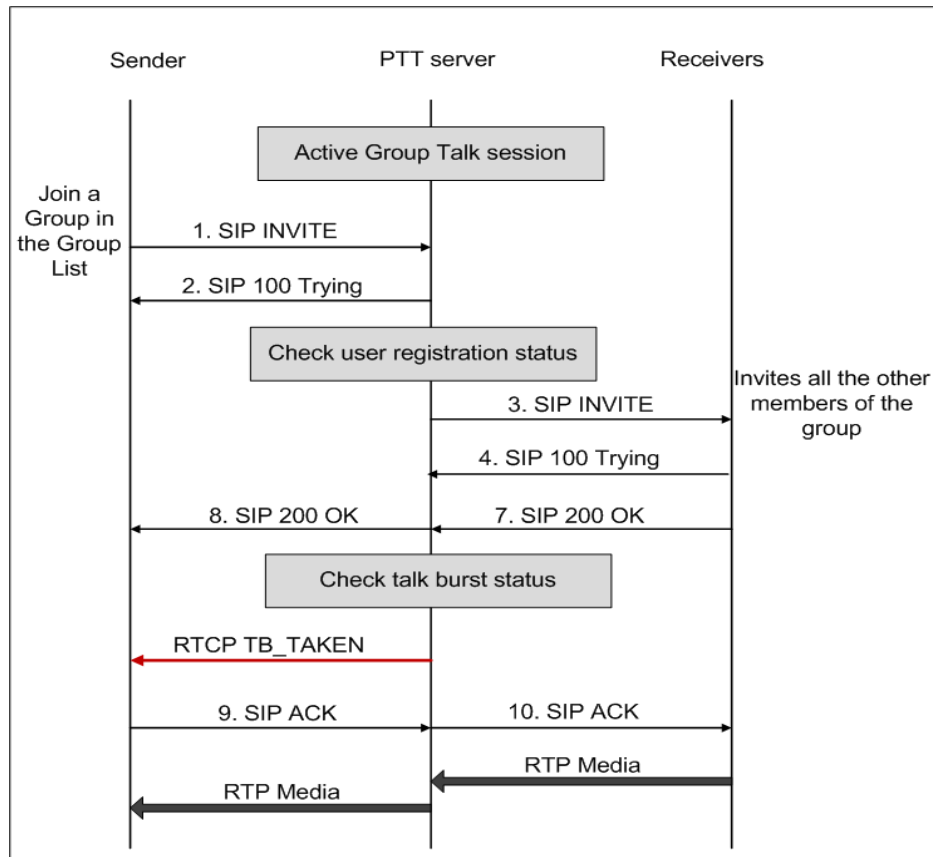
Sender

PTT server

Receivers

Active Group Talk session

Join a Group in the Group List

1. SIP INVITE

2. SIP 100 Trying

Check user registration status

Invites all the other members of the group

3. SIP INVITE

4. SIP 100 Trying

8. SIP 200 OK

7. SIP 200 OK

Check talk burst status

RTCP TB_TAKEN

9. SIP ACK

10. SIP ACK

RTP Media

RTP Media